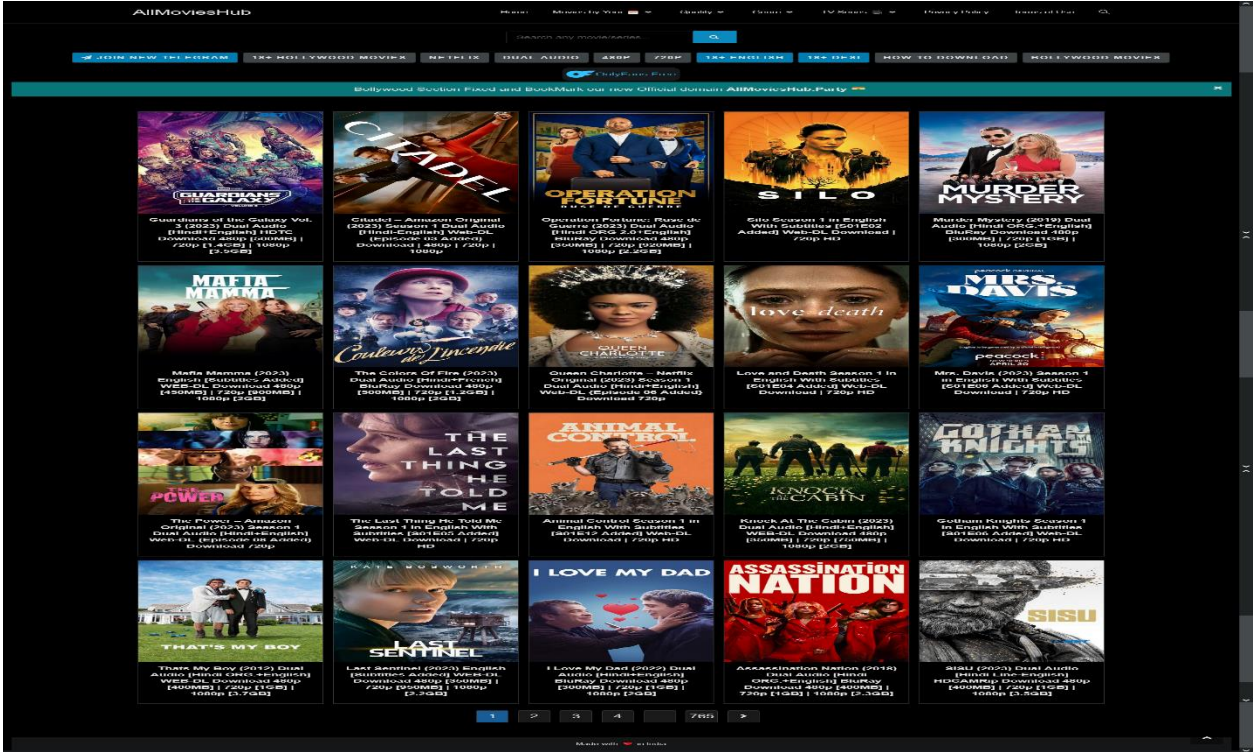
AllMoviesHub

Home Movie by Year Quality Genre TV Shows Privacy Policy Request Us

Search any movie/series...

JOIN NEW TELEGRAM 18+ HOLLYWOOD MOVIES NETFLIX DUAL AUDIO 480P 720P 18+ ENGLISH 18+ DESI HOW TO DOWNLOAD HOLLYWOOD MOVIES

OnlyFans Free

Bollywood Section Fixed and BookMark our new Official domain AllMoviesHub.Party

GUARDIANS OF THE GALAXY
Guardians of the Galaxy Vol. 3 (2023) Dual Audio [Hindi+English] HDTC Download 480p [400MB] | 720p [1.4GB] | 1080p [3.5GB]

CITADEL
Citadel – Amazon Original (2023) Season 1 Dual Audio [Hindi+English] Web-DL [Episode 03 Added] Download 480p | 720p | 1080p

OPERATION FORTUNE
Operation Fortune: Ruse de Guerre (2023) Dual Audio [Hindi ORG 2.0+English] BluRay Download 480p [300MB] | 720p [900MB] | 1080p [2.2GB]

SILO
Silo Season 1 in English With Subtitles [S01E02 Added] Web-DL Download | 720p HD

MURDER MYSTERY
Murder Mystery (2019) Dual Audio [Hindi ORG.+English] BluRay Download 480p [300MB] | 720p [1GB] | 1080p [2GB]

MAFIA MAMMA
Mafia Mamma (2023) English [Subtitles Added] WEB-DL Download 480p [450MB] | 720p [900MB] | 1080p [2GB]

Couleurs de l'incendie
The Colors Of Fire (2023) Dual Audio [Hindi+French] BluRay Download 480p [500MB] | 720p [1.2GB] | 1080p [2GB]

QUEEN CHARLOTTE
Queen Charlotte – Netflix Original (2023) Season 1 Dual Audio [Hindi+English] Web-DL [Episode 06 Added] Download 720p

love death
Love and Death Season 1 in English With Subtitles [S01E04 Added] Web-DL Download | 720p HD

MRS DAVIS
peacock
Mrs. Davis (2023) Season 1 in English With Subtitles [S01E06 Added] Web-DL Download | 720p HD

THE POWER
The Power – Amazon Original (2023) Season 1 Dual Audio [Hindi+English] Web-DL [Episode 08 Added] Download 720p

THE LAST THING HE TOLD ME
The Last Thing He Told Me Season 1 in English With Subtitles [S01E03 Added] Web-DL Download | 720p HD

ANIMAL CONTROL
Animal Control Season 1 in English With Subtitles [S01E12 Added] Web-DL Download | 720p HD

KNOCK AT THE CABIN
Knock At The Cabin (2023) Dual Audio [Hindi+English] WEB-DL Download 480p [300MB] | 720p [700MB] | 1080p [2GB]

GOTHAM KNIGHTS
Gotham Knights Season 1 in English With Subtitles [S01E06 Added] Web-DL Download | 720p HD

THAT'S MY BOY
Thats My Boy (2012) Dual Audio [Hindi ORG +English] WEB-DL Download 480p [400MB] | 720p [1GB] | 1080p [3.7GB]

KATE BOSWORTH
LAST SENTINEL
Last Sentinel (2023) English [Subtitles Added] WEB-DL Download 480p [300MB] | 720p [950MB] | 1080p [2.2GB]

I LOVE MY DAD
I Love My Dad (2022) Dual Audio [Hindi+English] BluRay Download 480p [300MB] | 720p [1GB] | 1080p [2GB]

ASSASSINATION NATION
Assassination Nation (2018) Dual Audio [Hindi ORG.+English] BluRay Download 480p [400MB] | 720p [1GB] | 1080p [2.3GB]

SISU
SISU (2023) Dual Audio [Hindi Line-English] HDCAMRip Download 480p [400MB] | 720p [1GB] | 1080p [3.5GB]

1 2 3 4 ... 765 >

Made with ❤ in India